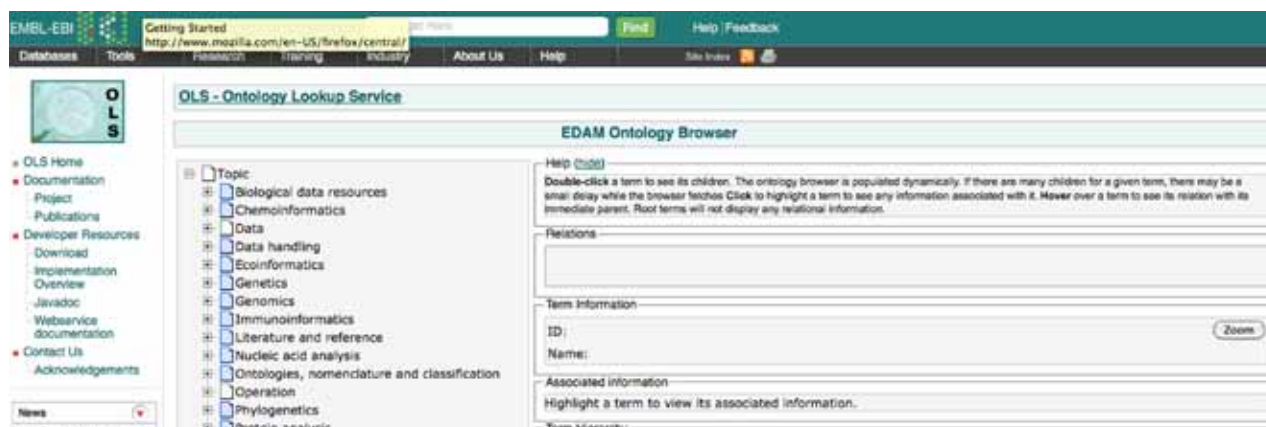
EMBL-EBI

Getting Started
http://www.mozilla.com/en-US/firefox/central/

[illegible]

Find

Help | Feedback

Databases Tools Research Training Industry About Us Help

Site Index

O
L
S

OLS - Ontology Lookup Service

EDAM Ontology Browser

OLS Home
Documentation
Project
Publications
Developer Resources
Download
Implementation Overview
Javadoc
Webservice documentation
Contact Us
Acknowledgements

News

Topic
Biological data resources
Chemoinformatics
Data
Data handling
Ecoinformatics
Genetics
Genomics
Immunoinformatics
Literature and reference
Nucleic acid analysis
Ontologies, nomenclature and classification
Operation
Phylogenetics
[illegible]

Help (hide)

Double-click a term to see its children. The ontology browser is populated dynamically. If there are many children for a given term, there may be a small delay while the browser fetches Click to highlight a term to see any information associated with it. Hover over a term to see its relation with its immediate parent. Root terms will not display any relational information.

Relations

Term Information

ID:

Name:

Zoom

Associated information

Highlight a term to view its associated information.

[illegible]